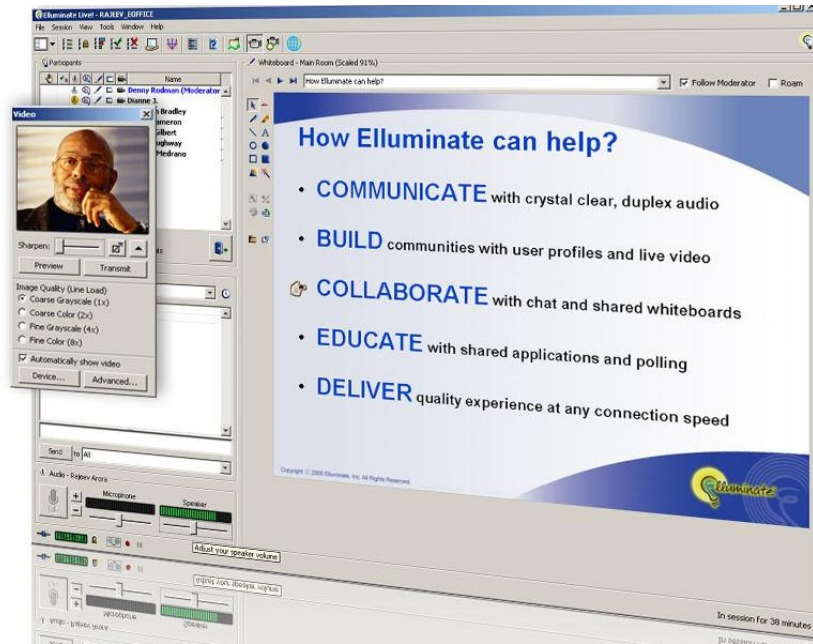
Elluminate Live! - RAJEEV_EOFFICE

File Session View Tools Window Help

Participants

Name

Denny Rodman (Moderator)

Dianne J.

Bradley

ameron

ilbert

ughway

Medrano

Video

Sharpen:

Preview

Transmit

Image Quality (Line Load)

Coarse Grayscale (1x)

Coarse Color (2x)

Fine Grayscale (4x)

Fine Color (8x)

Automatically show video

Device...

Advanced...

Send

To All

Audio - Rajeev Arora

Microphone

Speaker

Adjust your speaker volume

Whiteboard - Main Room (Scaled 91%)

How Elluminate can help?

Follow Moderator

Roam

How Elluminate can help?

• COMMUNICATE with crystal clear, duplex audio

• BUILD communities with user profiles and live video

COLLABORATE with chat and shared whiteboards

• EDUCATE with shared applications and polling

• DELIVER quality experience at any connection speed

Copyright © 2006 Elluminate, Inc. All Rights Reserved.

elluminate

In session for 38 minutes